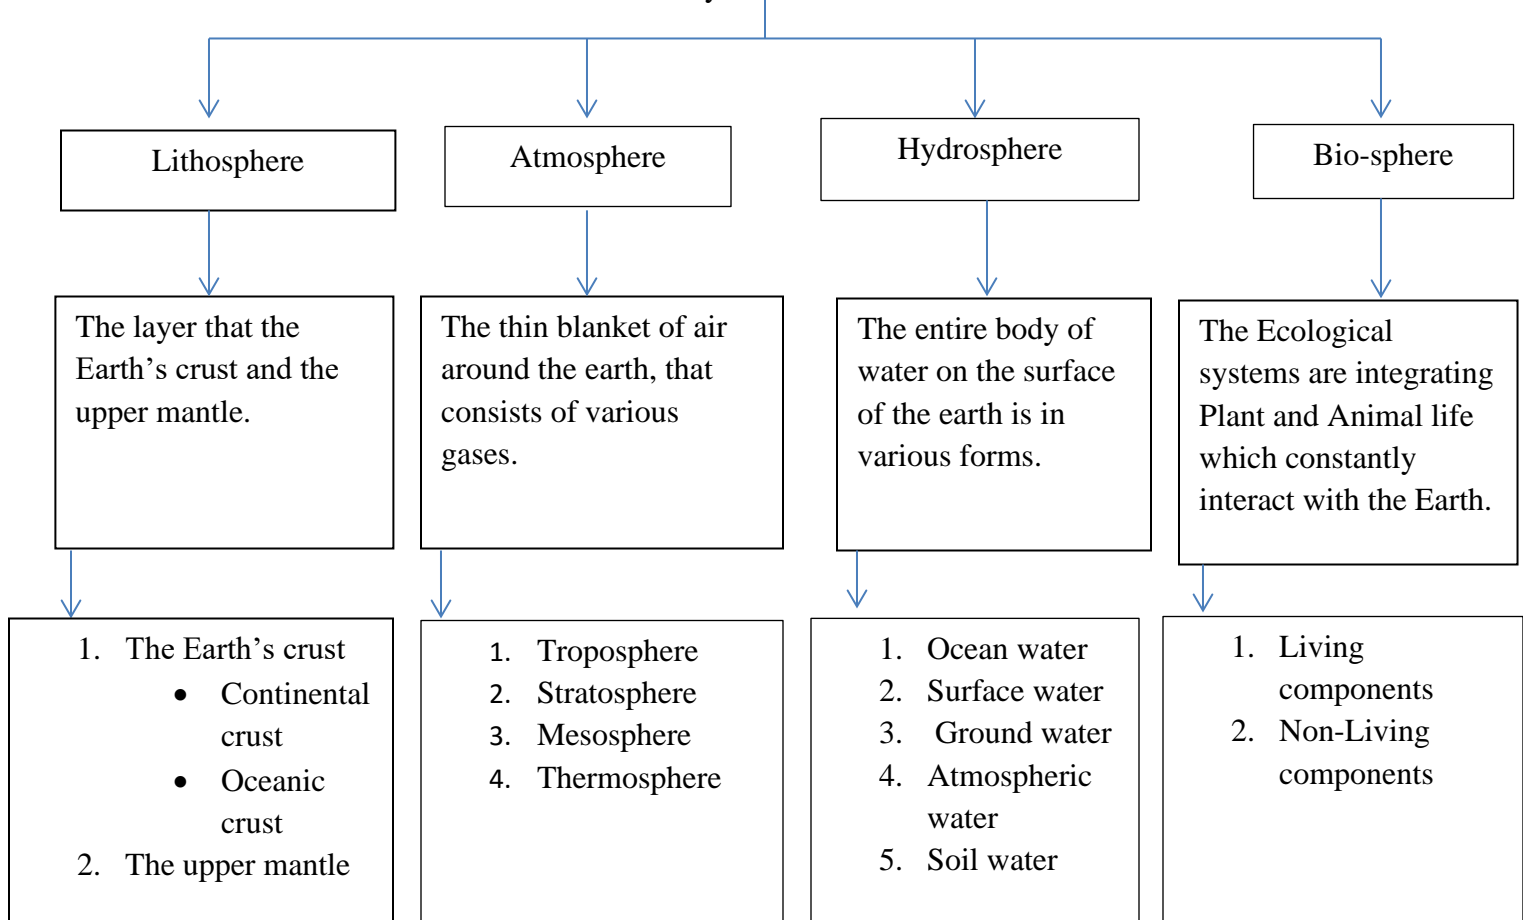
Lithosphere

The layer that the Earth’s crust and the upper mantle.

1. The Earth’s crust
- Continental crust
- Oceanic crust
2. The upper mantle

Atmosphere

The thin blanket of air around the earth, that consists of various gases.

1. Troposphere
2. Stratosphere
3. Mesosphere
4. Thermosphere

Hydrosphere

The entire body of water on the surface of the earth is in various forms.

1. Ocean water
2. Surface water
3. Ground water
4. Atmospheric water
5. Soil water

Bio-sphere

The Ecological systems are integrating Plant and Animal life which constantly interact with the Earth.

1. Living components
2. Non-Living components